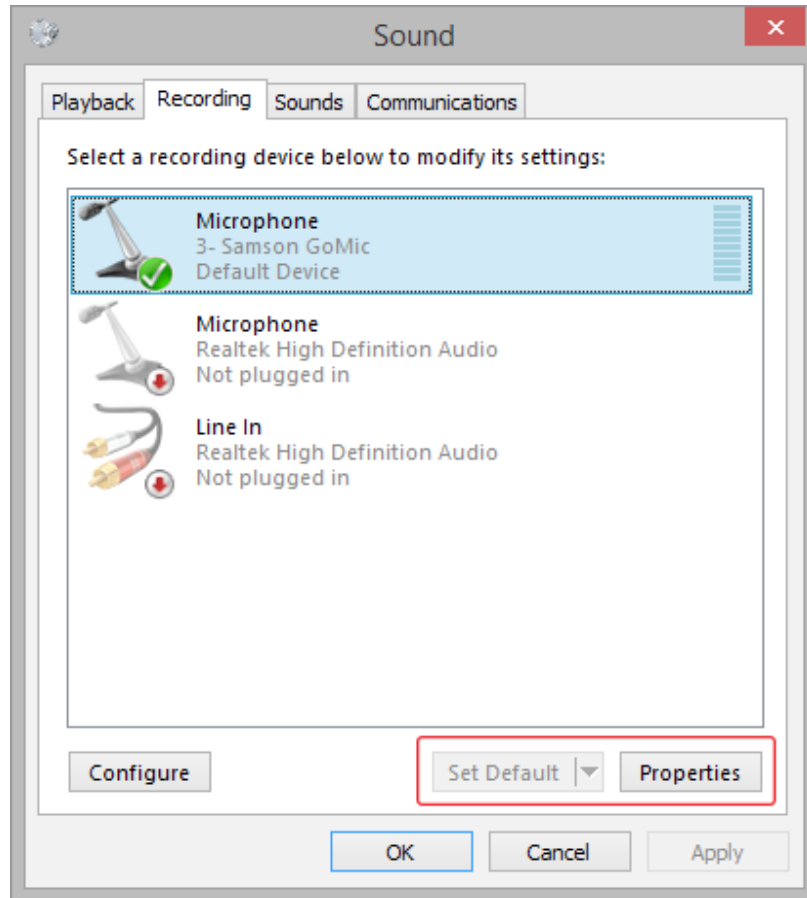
Sound

Playback Recording Sounds Communications

Select a recording device below to modify its settings:

Microphone
3- Samson GoMic
Default Device

Microphone
Realtek High Definition Audio
Not plugged in

Line In
Realtek High Definition Audio
Not plugged in

Configure

Set Default

Properties

OK

Cancel

Apply